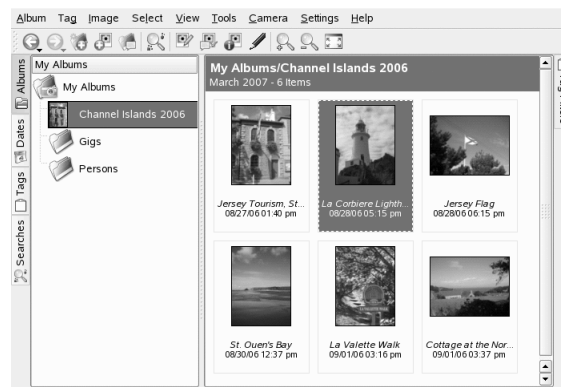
Album Tag Image Select View Tools Camera Settings Help

Albums
Dates
Tags
Searches

My Albums
My Albums
Channel Islands 2006
Gigs
Persons

My Albums/Channel Islands 2006
March 2007 - 6 Items

Jersey Tourism, St...
08/27/06 01:40 pm

La Corbiere Lighth...
08/28/06 05:15 pm

Jersey Flag
08/28/06 06:15 pm

St. Ouen's Bay
08/30/06 12:37 pm

La Valette Walk
09/01/06 03:16 pm

Cottage at the Nor...
09/01/06 03:37 pm